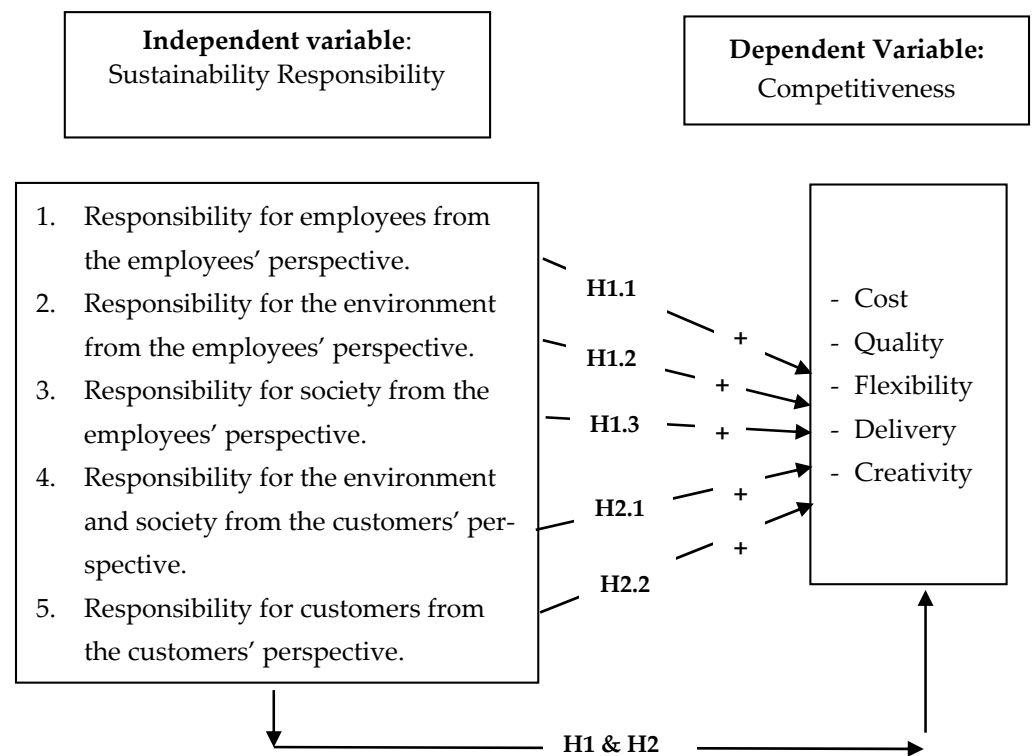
**Independent variable**: Sustainability Responsibility

**Dependent Variable:** Competitiveness

1. Responsibility for employees from the employees' perspective.
2. Responsibility for the environment from the employees' perspective.
3. Responsibility for society from the employees' perspective.
4. Responsibility for the environment and society from the customers' perspective.
5. Responsibility for customers from the customers' perspective.

H1.1
+
H1.2
+
H1.3
+
H2.1
+
H2.2
+

- Cost
- Quality
- Flexibility
- Delivery
- Creativity

H1 & H2